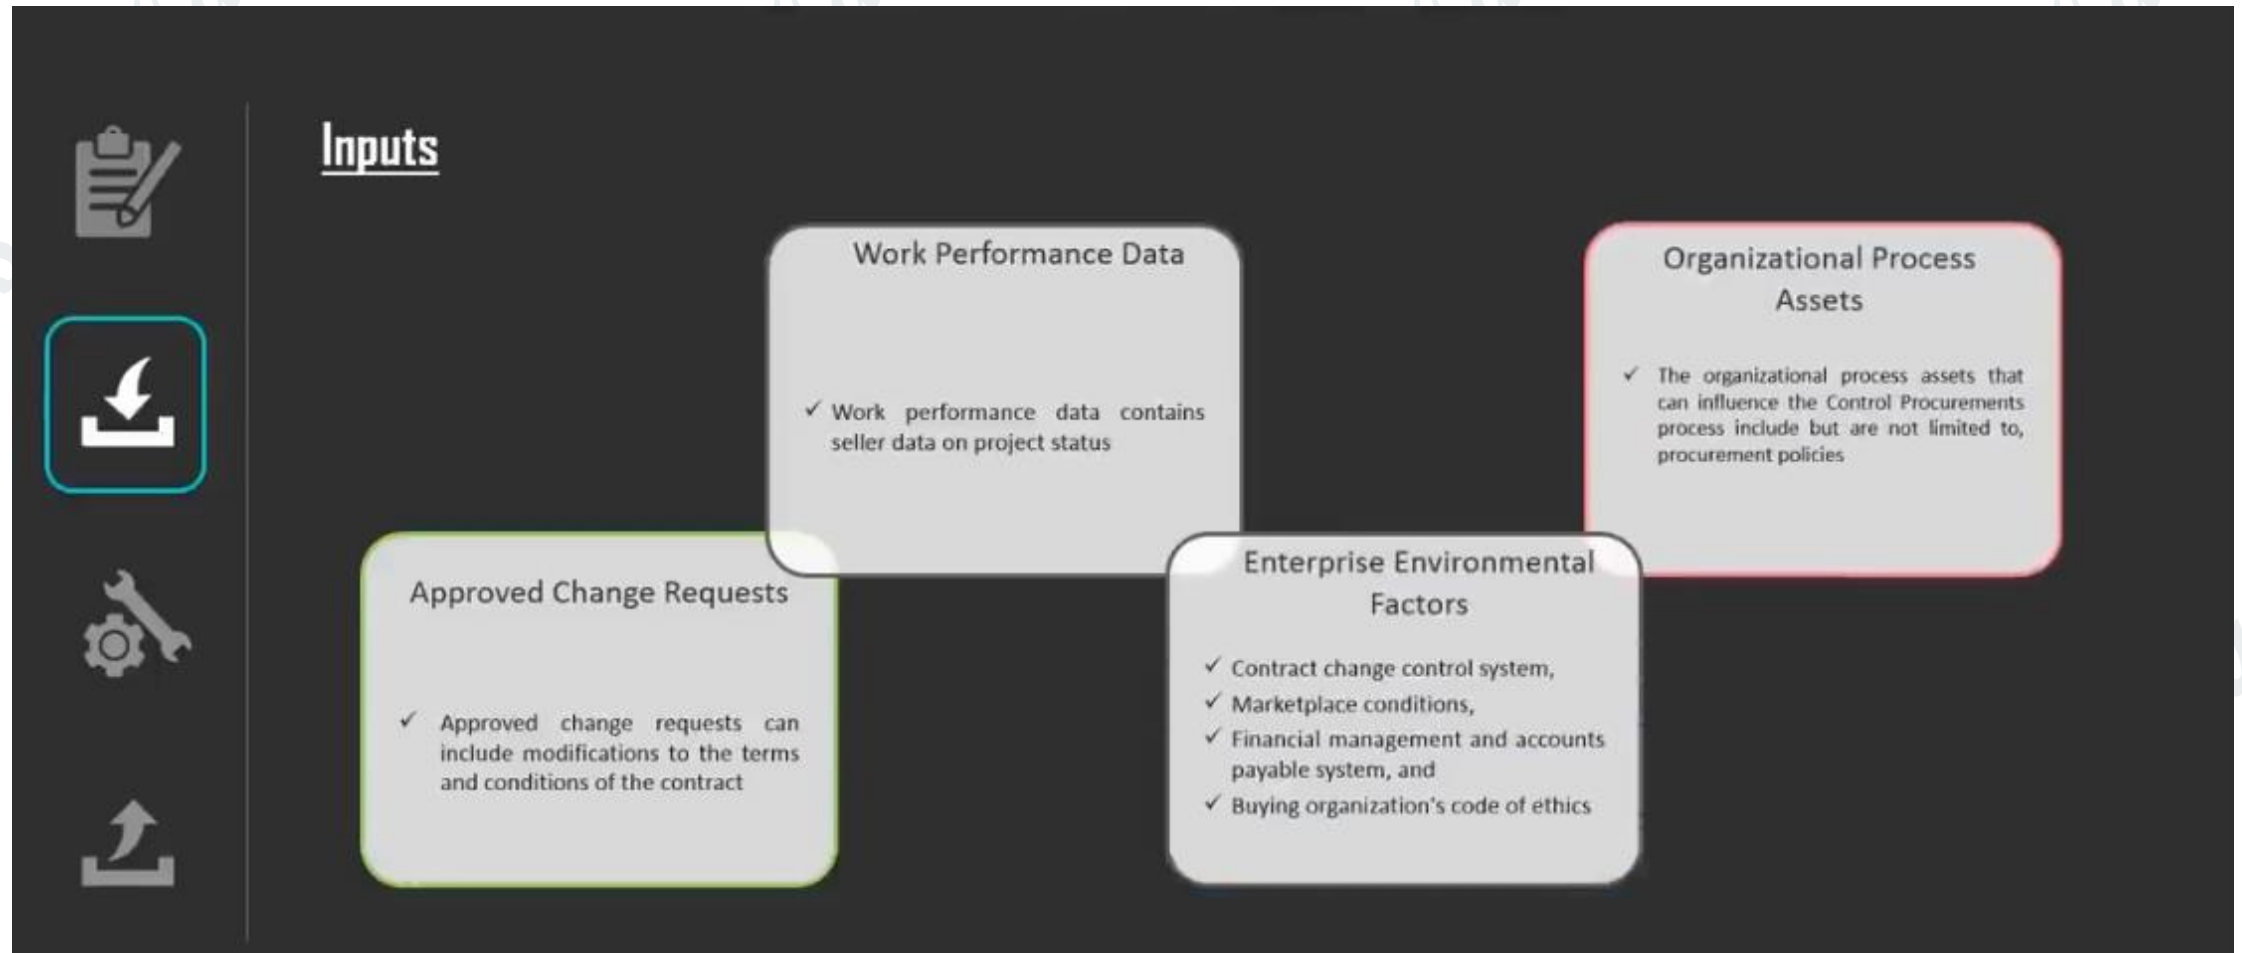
Inputs

Work Performance Data

✓ Work performance data contains seller data on project status

Organizational Process Assets

✓ The organizational process assets that can influence the Control Procurements process include but are not limited to, procurement policies

Approved Change Requests

✓ Approved change requests can include modifications to the terms and conditions of the contract

Enterprise Environmental Factors

✓ Contract change control system,
✓ Marketplace conditions,
✓ Financial management and accounts payable system, and
✓ Buying organization's code of ethics